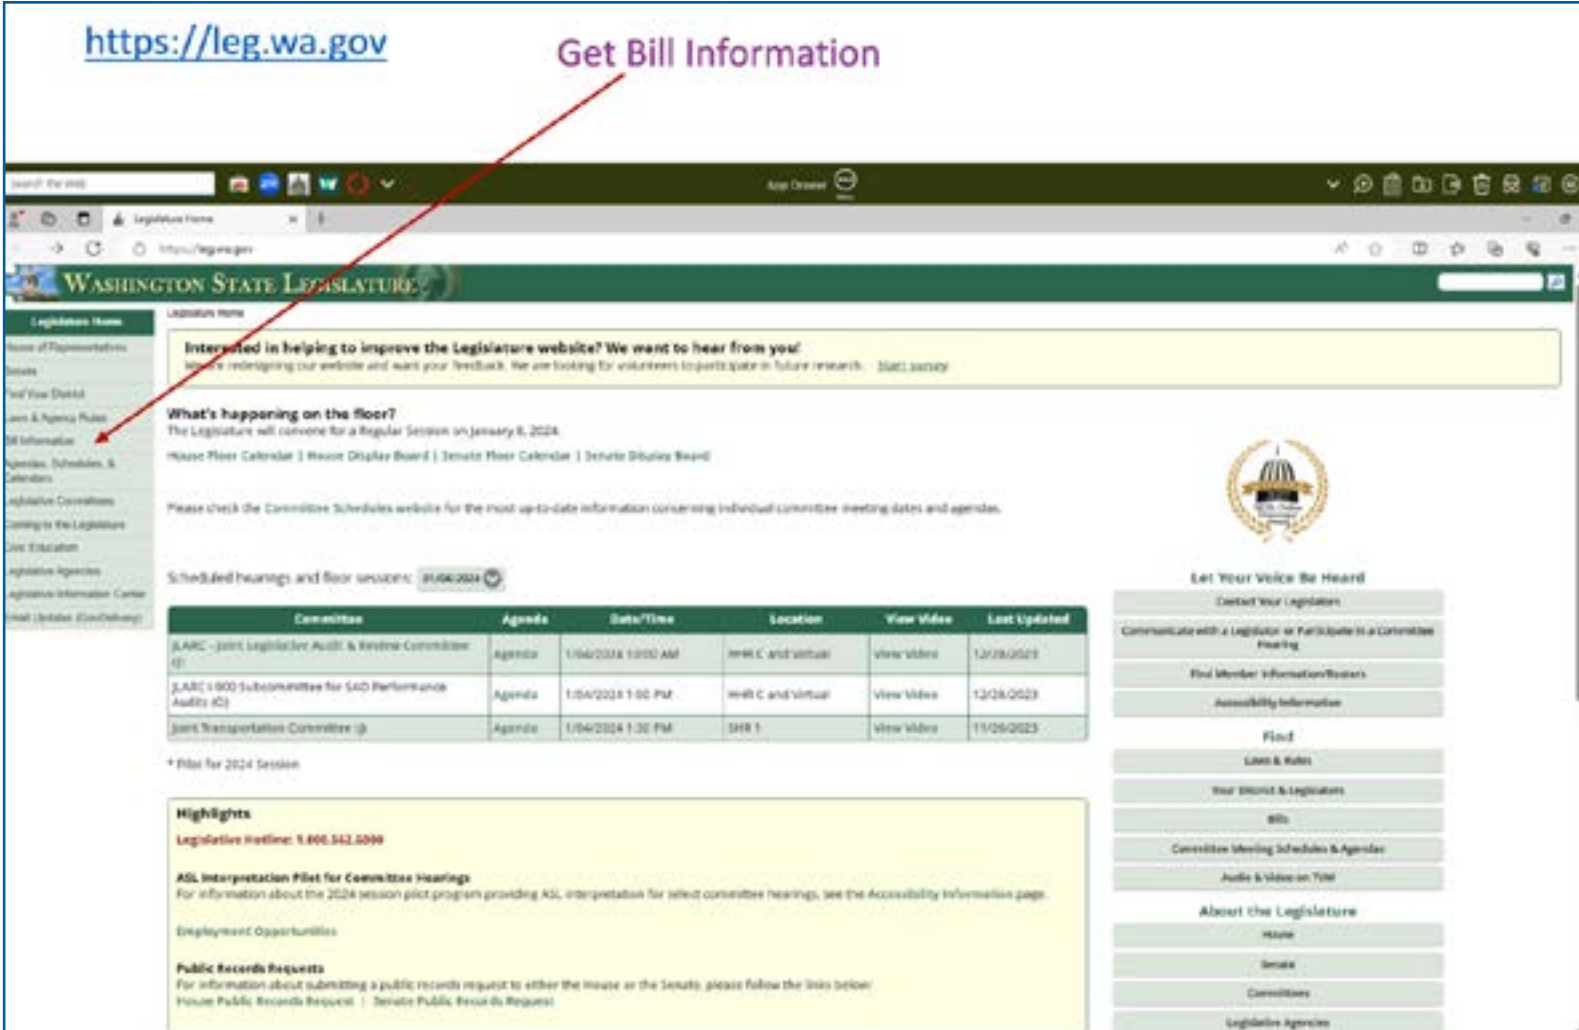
https://leg.wa.gov

Get Bill Information

Search the web

App Drawer

Legislature Home

https://leg.wa.gov

WASHINGTON STATE LEGISLATURE

Legislature Home
House of Representatives
Senate
Find Your District
Laws & Agency Rules
Bill Information
Agendas, Schedules, & Calendars
Legislative Committees
Coming to the Legislature
Civic Education
Legislative Agencies
Legislative Information Center
Email Updates (GovDelivery)

Legislature Home

Interested in helping to improve the Legislature website? We want to hear from you!
We're redesigning our website and want your feedback. We are looking for volunteers to participate in future research. Start survey

What's happening on the floor?
The Legislature will convene for a Regular Session on January 8, 2024.
House Floor Calendar | House Display Board | Senate Floor Calendar | Senate Display Board

Please check the Committee Schedules website for the most up-to-date information concerning individual committee meeting dates and agendas.

Scheduled hearings and floor sessions: 01/04/2024

| Committee | Agenda | Date/Time | Location | View Video | Last Updated |
|---|---|---|---|---|---|
| JLARC - Joint Legislative Audit & Review Committee | Agenda | 1/04/2024 10:00 AM | HHR C and Virtual | View Video | 12/28/2023 |
| JLARC I-900 Subcommittee for SAO Performance Audits | Agenda | 1/04/2024 1:00 PM | HHR C and Virtual | View Video | 12/28/2023 |
| Joint Transportation Committee | Agenda | 1/04/2024 1:30 PM | SHR 1 | View Video | 11/29/2023 |

* Pilot for 2024 Session

Highlights
Legislative Hotline: 1.800.562.6000

ASL Interpretation Pilot for Committee Hearings
For information about the 2024 session pilot program providing ASL interpretation for select committee hearings, see the Accessibility Information page.

Employment Opportunities

Public Records Requests
For information about submitting a public records request to either the House or the Senate, please follow the links below:
House Public Records Request | Senate Public Records Request

Let Your Voice Be Heard
Contact Your Legislators
Communicate with a Legislator or Participate in a Committee Hearing
Find Member Information/Rosters
Accessibility Information

Find
Laws & Rules
Your District & Legislators
Bills
Committee Meeting Schedules & Agendas
Audio & Video on TVW

About the Legislature
House
Senate
Committees
Legislative Agencies